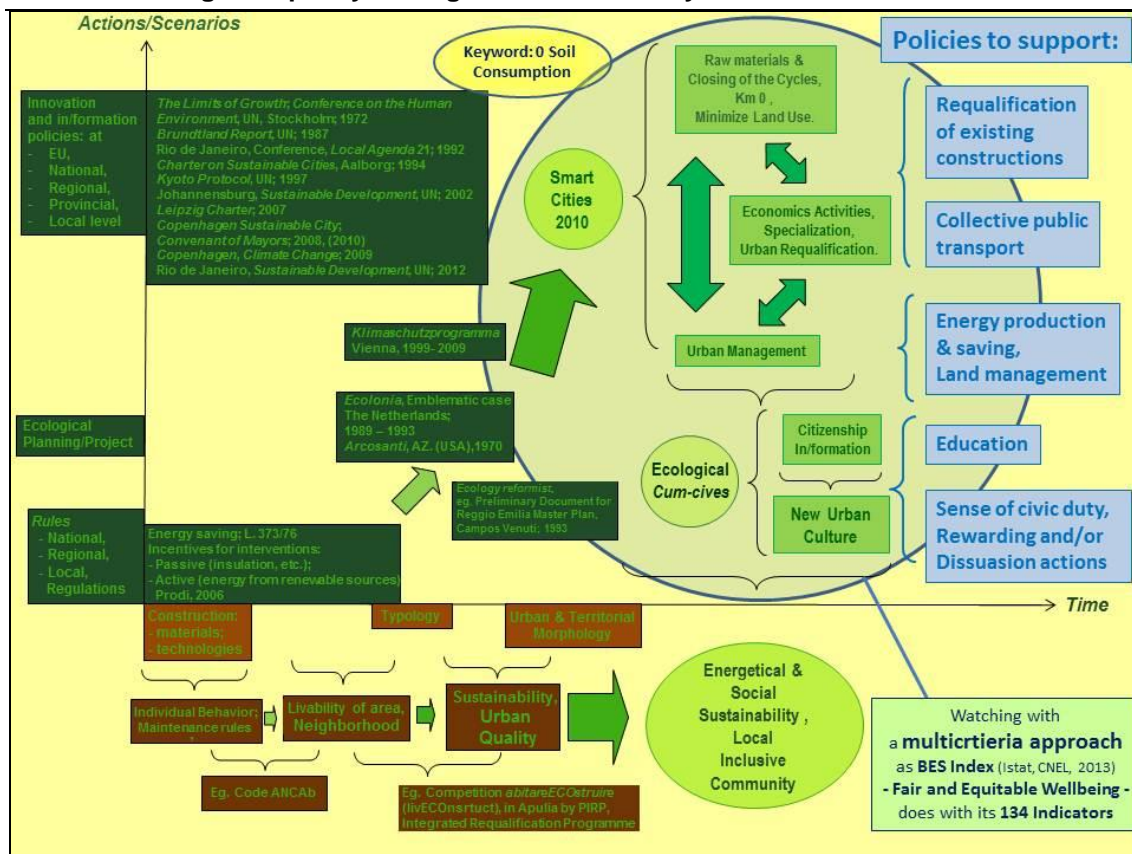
Actions/Scenarios

Keyword: 0 Soil Consumption

Policies to support:

Innovation and in/formation policies: at
- EU,
- National,
- Regional,
- Provincial,
- Local level

The Limits of Growth; Conference on the Human Environment, UN, Stockholm; 1972
Brundtland Report, UN; 1987
Rio de Janeiro, Conference, Local Agenda 21; 1992
Charter on Sustainable Cities, Aalborg; 1994
Kyoto Protocol, UN; 1997
Johannensburg, Sustainable Development, UN; 2002
Leipzig Charter; 2007
Copenhagen Sustainable City;
Convenant of Mayors; 2008, (2010)
Copenhagen, Climate Change; 2009
Rio de Janeiro, Sustainable Development, UN; 2012

Smart Cities 2010

Raw materials & Closing of the Cycles, Km 0, Minimize Land Use.

Economics Activities, Specialization, Urban Requalification.

Urban Management

Requalification of existing constructions

Collective public transport

Energy production & saving, Land management

Klimaschutzprogramma Vienna, 1999- 2009

Ecological Planning/Project

Ecolonia, Emblematic case The Netherlands; 1989 – 1993
Arcosanti, AZ. (USA),1970

Ecological Cum-cives

Citizenship In/formation

New Urban Culture

Education

Sense of civic duty, Rewarding and/or Dissuasion actions

Ecology reformist, eg. Preliminary Document for Reggio Emilia Master Plan, Campos Venuti; 1993

Rules
- National,
- Regional,
- Local,
Regulations

Energy saving; L. 373/76
Incentives for interventions:
- Passive (insulation, etc.);
- Active (energy from renewable sources)
Prodi, 2006

Time

Construction:
- materials;
- technologies

Typology

Urban & Territorial Morphology

Individual Behavior: Maintenance rules

Livability of area, Neighborhood

Sustainability, Urban Quality

Energetical & Social Sustainability, Local Inclusive Community

Watching with a multicrtieria approach as BES Index (Istat, CNEL, 2013) - Fair and Equitable Wellbeing - does with its 134 Indicators

Eg. Code ANCAb

Eg. Competition abitareECOstruire (livECOnsrtuct), in Apulia by PIRP, Integrated Requalification Programme